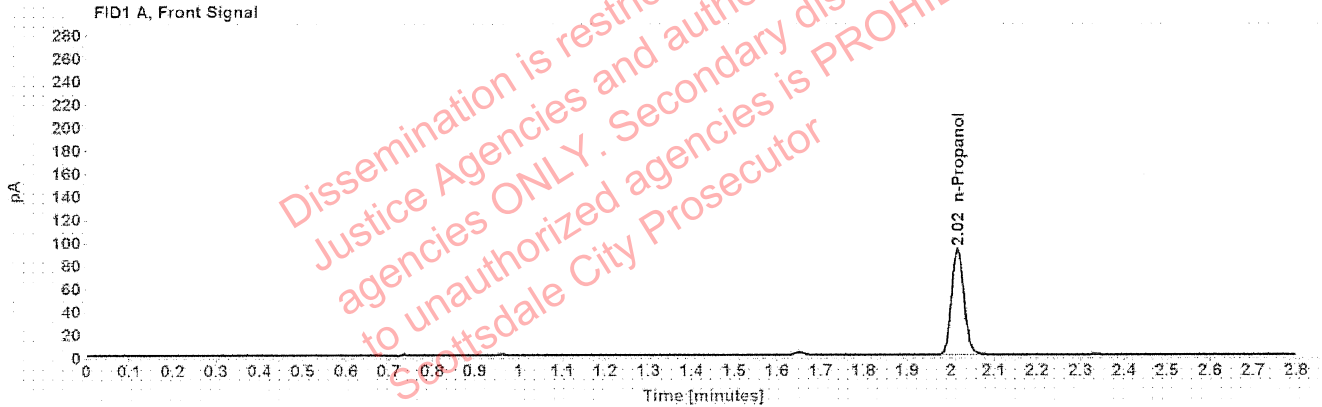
FID1 A, Front Signal

pA

280
260
240
220
200
180
160
140
120
100
80
60
40
20
0

2.02 n-Propanol

0 0.1 0.2 0.3 0.4 0.5 0.6 0.7 0.8 0.9 1 1.1 1.2 1.3 1.4 1.5 1.6 1.7 1.8 1.9 2 2.1 2.2 2.3 2.4 2.5 2.6 2.7 2.8

Time [minutes]

Dissemination is restri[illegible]
Justice Agencies and auth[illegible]
agencies ONLY. Secondary dis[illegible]
to unauthorized agencies is PROHI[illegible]
Scottsdale City Prosecutor